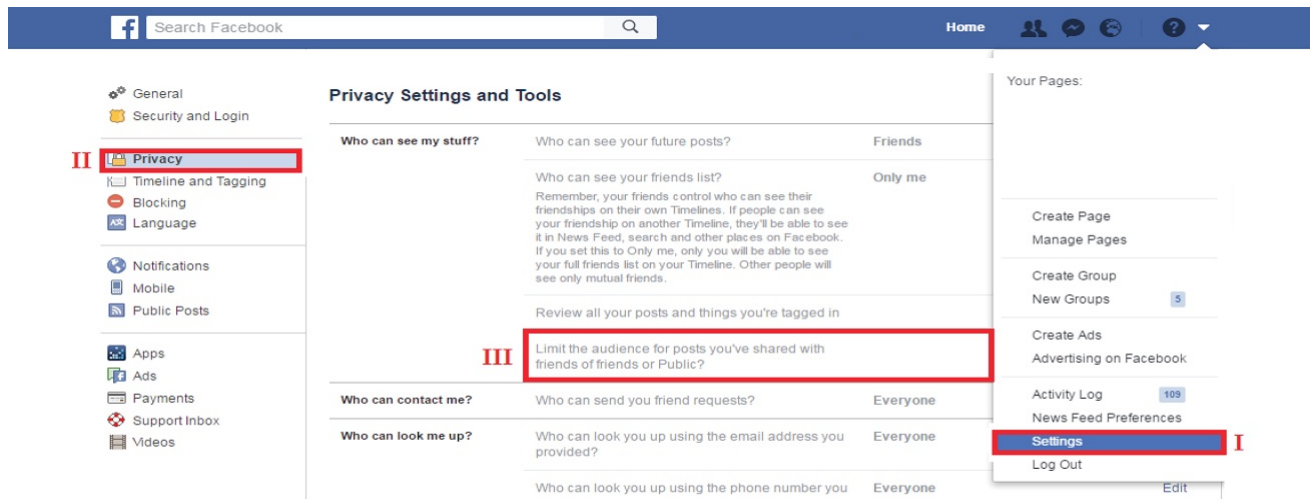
Search Facebook

Home

General
Security and Login
II Privacy
Timeline and Tagging
Blocking
Language

Notifications
Mobile
Public Posts

Apps
Ads
Payments
Support Inbox
Videos

Privacy Settings and Tools

| | | |
|---|---|---|
| Who can see my stuff? | Who can see your future posts? | Friends |
| | Who can see your friends list? Remember, your friends control who can see their friendships on their own Timelines. If people can see your friendship on another Timeline, they'll be able to see it in News Feed, search and other places on Facebook. If you set this to Only me, only you will be able to see your full friends list on your Timeline. Other people will see only mutual friends. | Only me |
| | Review all your posts and things you're tagged in | |
| | III Limit the audience for posts you've shared with friends of friends or Public? | |
| Who can contact me? | Who can send you friend requests? | Everyone |
| Who can look me up? | Who can look you up using the email address you provided? | Everyone |
| | Who can look you up using the phone number you | Everyone |

Your Pages:

Create Page
Manage Pages

Create Group
New Groups 5

Create Ads
Advertising on Facebook

Activity Log 109
News Feed Preferences
Settings I
Log Out

Edit